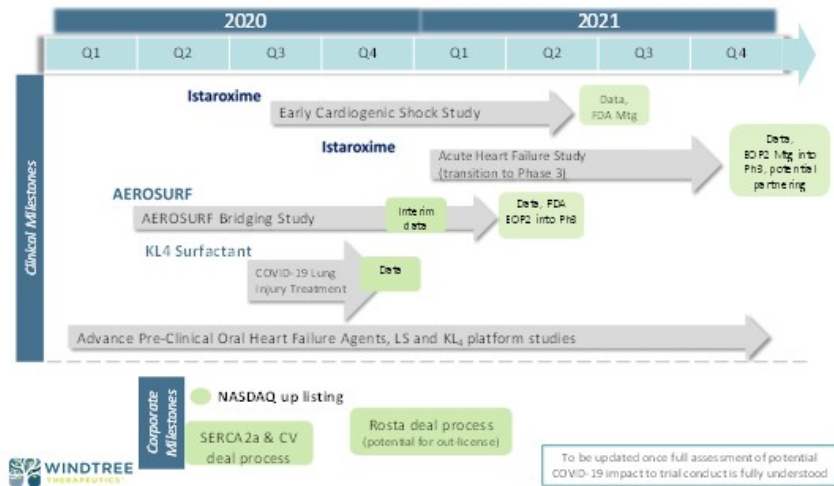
2020

2021

Q1 Q2 Q3 Q4 Q1 Q2 Q3 Q4

Clinical Milestones

Istaroxime

Early Cardiogenic Shock Study

Data, FDA Mtg

Istaroxime

Acute Heart Failure Study (transition to Phase 3)

Data, EOP2 Mtg into Ph3, potential partnering

AEROSURF

AEROSURF Bridging Study

Interim data

Data, FDA EOP2 into Ph3

KL4 Surfactant

COVID-19 Lung Injury Treatment

Data

Advance Pre-Clinical Oral Heart Failure Agents, LS and $KL_4$ platform studies

Corporate Milestones

NASDAQ up listing

SERCA2a & CV deal process

Rosta deal process (potential for out-license)

To be updated once full assessment of potential COVID-19 impact to trial conduct is fully understood

WINDTREE THERAPEUTICS